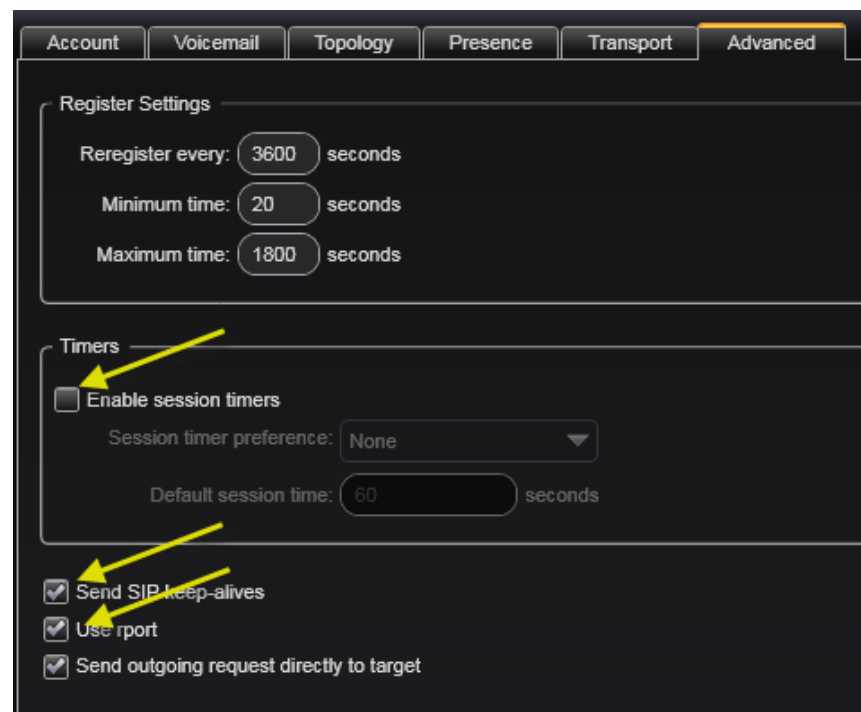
Account
Voicemail
Topology
Presence
Transport
Advanced

Register Settings

Reregister every: 3600 seconds

Minimum time: 20 seconds

Maximum time: 1800 seconds

Timers

Enable session timers

Session timer preference: None

Default session time: 60 seconds

Send SIP keep-alives

Use rport

Send outgoing request directly to target